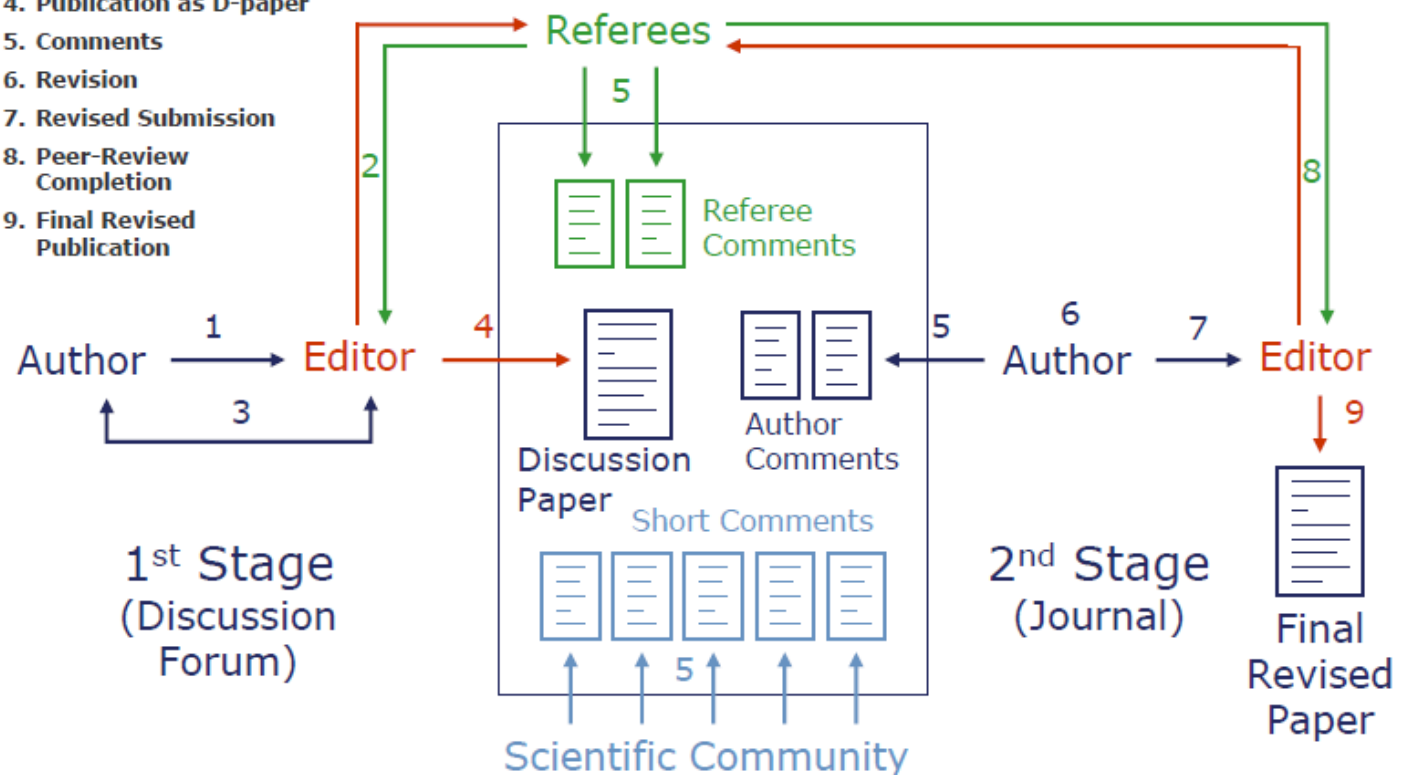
4. Publication as D-paper
5. Comments
6. Revision
7. Revised Submission
8. Peer-Review Completion
9. Final Revised Publication

Referees

5

2

8

Referee Comments

Author 1 Editor 4

5 6 Author 7 Editor

3

9

Discussion Paper

Author Comments

Short Comments

1$^{st}$ Stage (Discussion Forum)

2$^{nd}$ Stage (Journal)

Final Revised Paper

5

Scientific Community